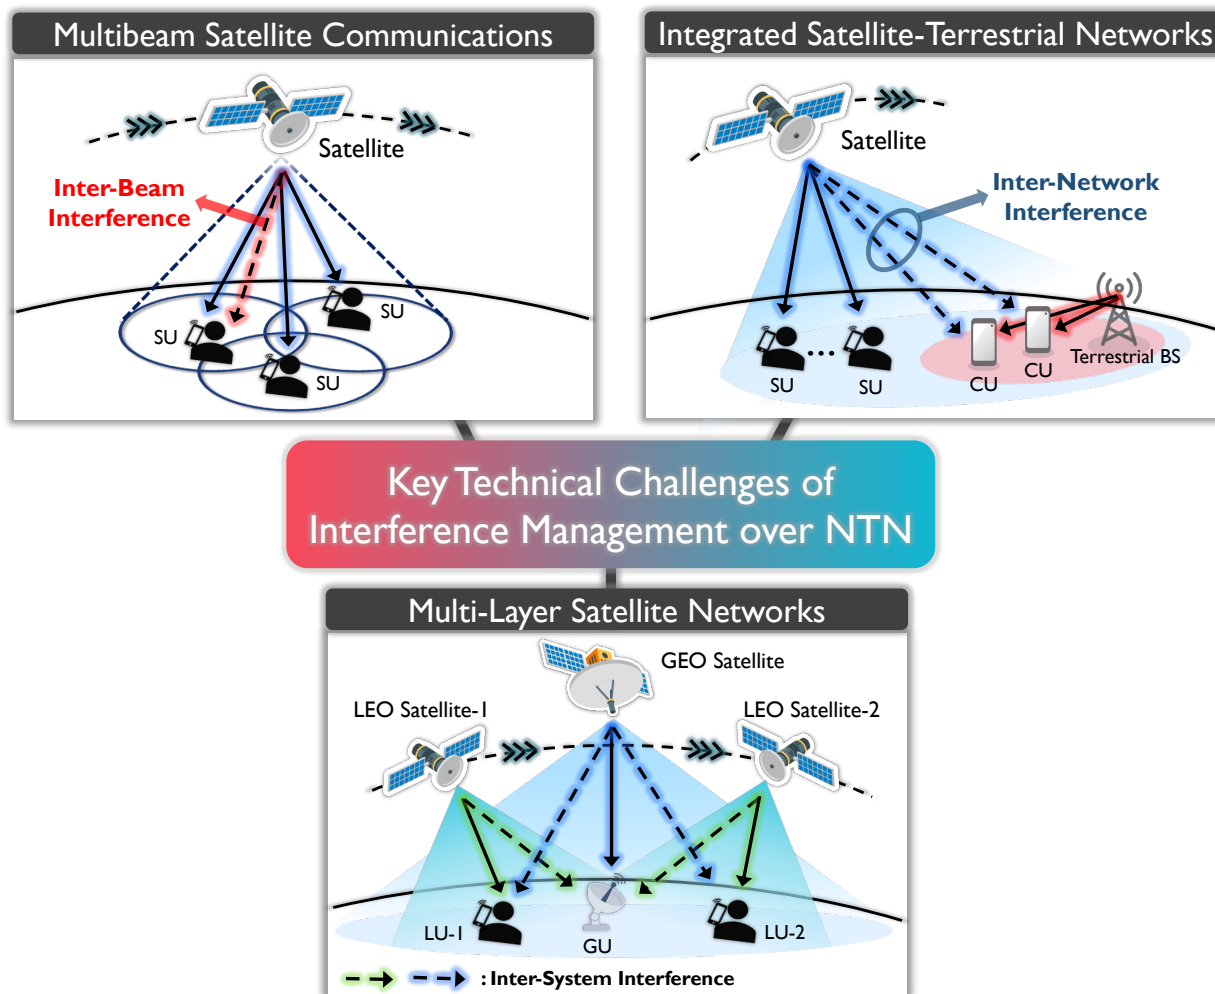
Multibeam Satellite Communications

Satellite

Inter-Beam Interference

SU

SU

SU

Integrated Satellite-Terrestrial Networks

Satellite

Inter-Network Interference

SU

SU

CU

CU

Terrestrial BS

Key Technical Challenges of Interference Management over NTN

Multi-Layer Satellite Networks

GEO Satellite

LEO Satellite-1

LEO Satellite-2

LU-1

GU

LU-2

: Inter-System Interference